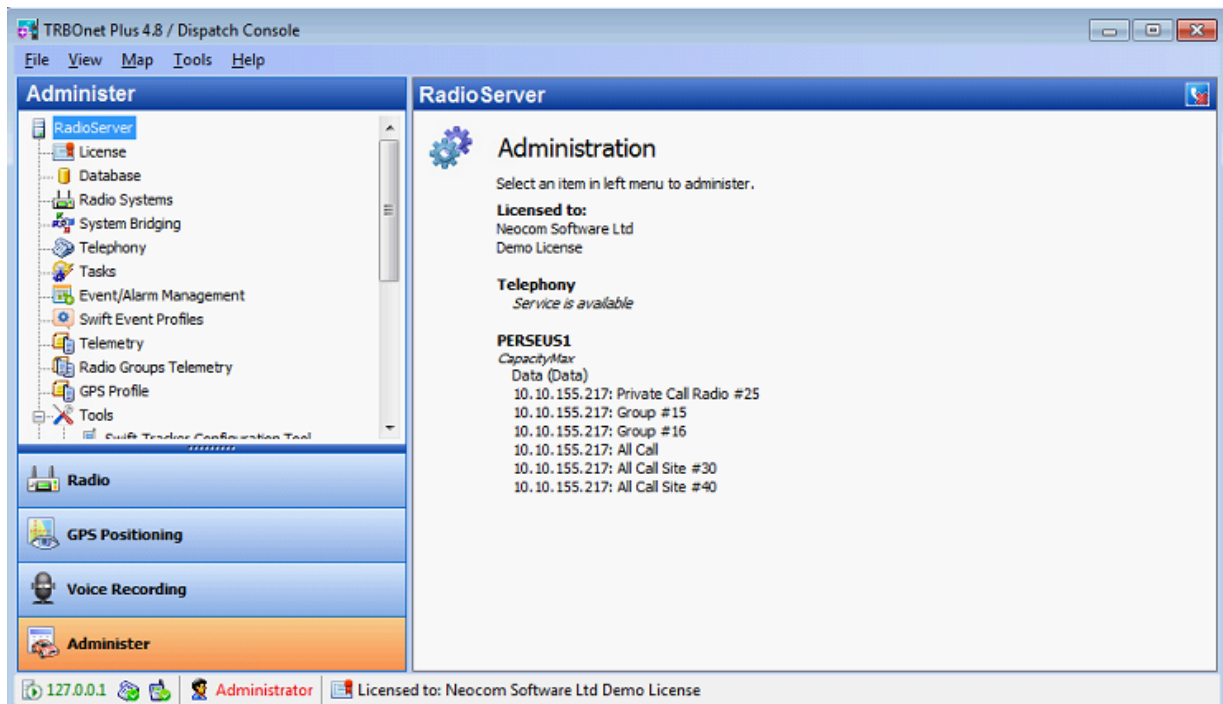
TRBOnet Plus 4.8 / Dispatch Console

File View Map Tools Help

Administer

RadioServer
License
Database
Radio Systems
System Bridging
Telephony
Tasks
Event/Alarm Management
Swift Event Profiles
Telemetry
Radio Groups Telemetry
GPS Profile
Tools
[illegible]

Radio

GPS Positioning

Voice Recording

Administer

RadioServer

Administration

Select an item in left menu to administer.

Licensed to:
Neocom Software Ltd
Demo License

Telephony
Service is available

PERSEUS1
CapacityMax
Data (Data)
10.10.155.217: Private Call Radio #25
10.10.155.217: Group #15
10.10.155.217: Group #16
10.10.155.217: All Call
10.10.155.217: All Call Site #30
10.10.155.217: All Call Site #40

127.0.0.1 Administrator Licensed to: Neocom Software Ltd Demo License